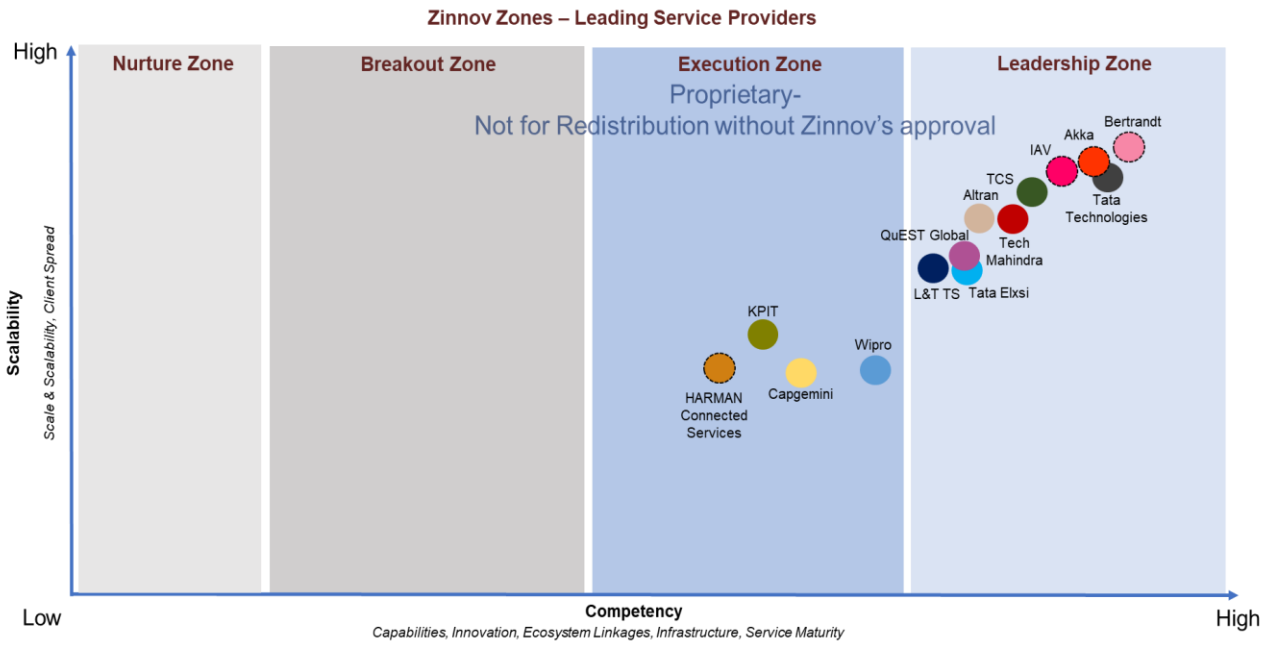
Zinnov Zones – Leading Service Providers

High

Nurture Zone

Breakout Zone

Execution Zone

Leadership Zone

Proprietary-
Not for Redistribution without Zinnov's approval

Bertrandt
Akka
IAV
TCS
Tata Technologies
Altran
Tech Mahindra
QuEST Global
L&T TS
Tata Elxsi
KPIT
Wipro
HARMAN Connected Services
Capgemini

Scalability
Scale & Scalability, Client Spread

Low

Competency
Capabilities, Innovation, Ecosystem Linkages, Infrastructure, Service Maturity

High